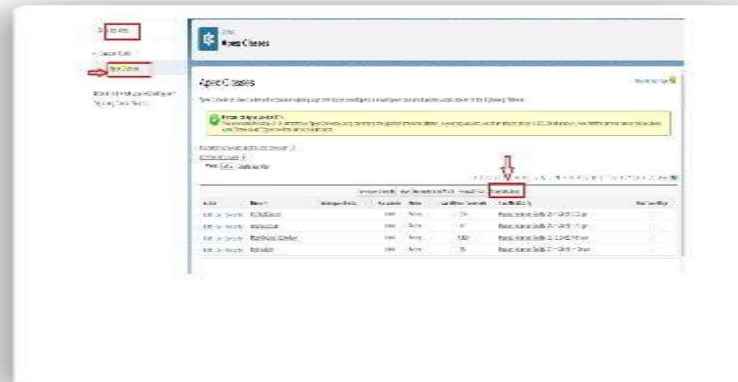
Apex Classes

Apex Classes

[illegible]

| Action | Name | | | Status | | Last Modified By | |
|---|---|---|---|---|---|---|---|
| Edit \| Del \| Security | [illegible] | | | Active | | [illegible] | |
| Edit \| Del \| Security | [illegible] | | | Active | | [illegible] | |
| Edit \| Del \| Security | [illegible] | | | Active | | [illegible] | |
| Edit \| Del \| Security | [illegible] | | | Active | | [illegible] | |